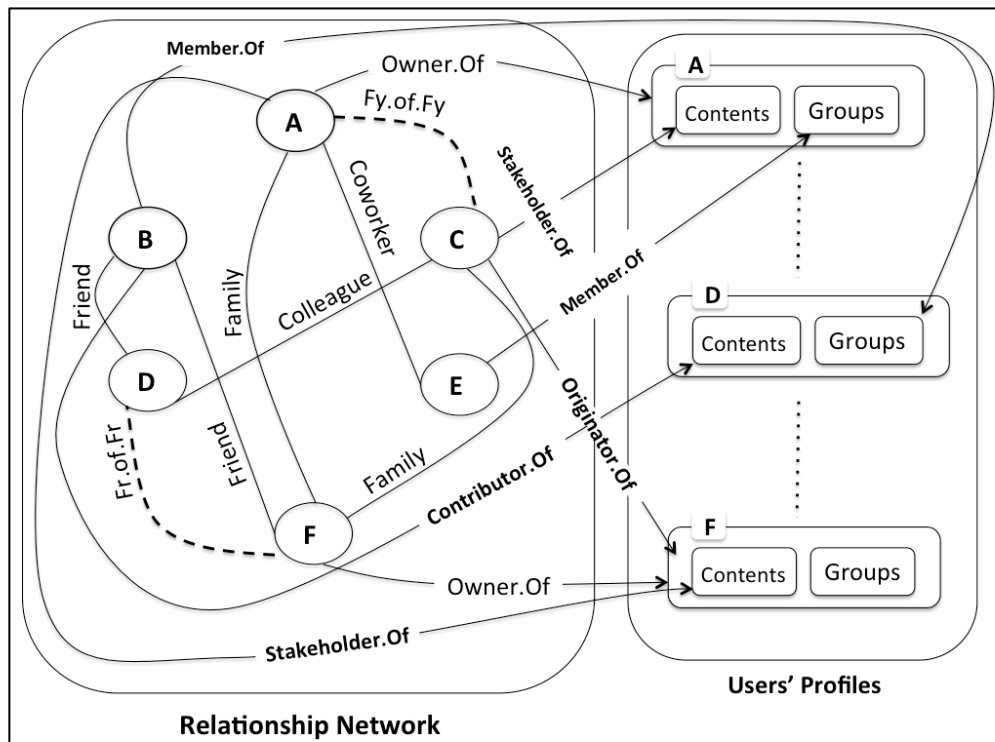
Member.Of

Owner.Of

A

Fy.of.Fy

Stakeholder.Of

Coworker

B

C

Friend

Family

Colleague

Member.Of

D

E

Originator.Of

Fr.of.Fr

Friend

Family

Contributor.Of

F

Owner.Of

Stakeholder.Of

A

Contents

Groups

D

Contents

Groups

F

Contents

Groups

Users' Profiles

Relationship Network